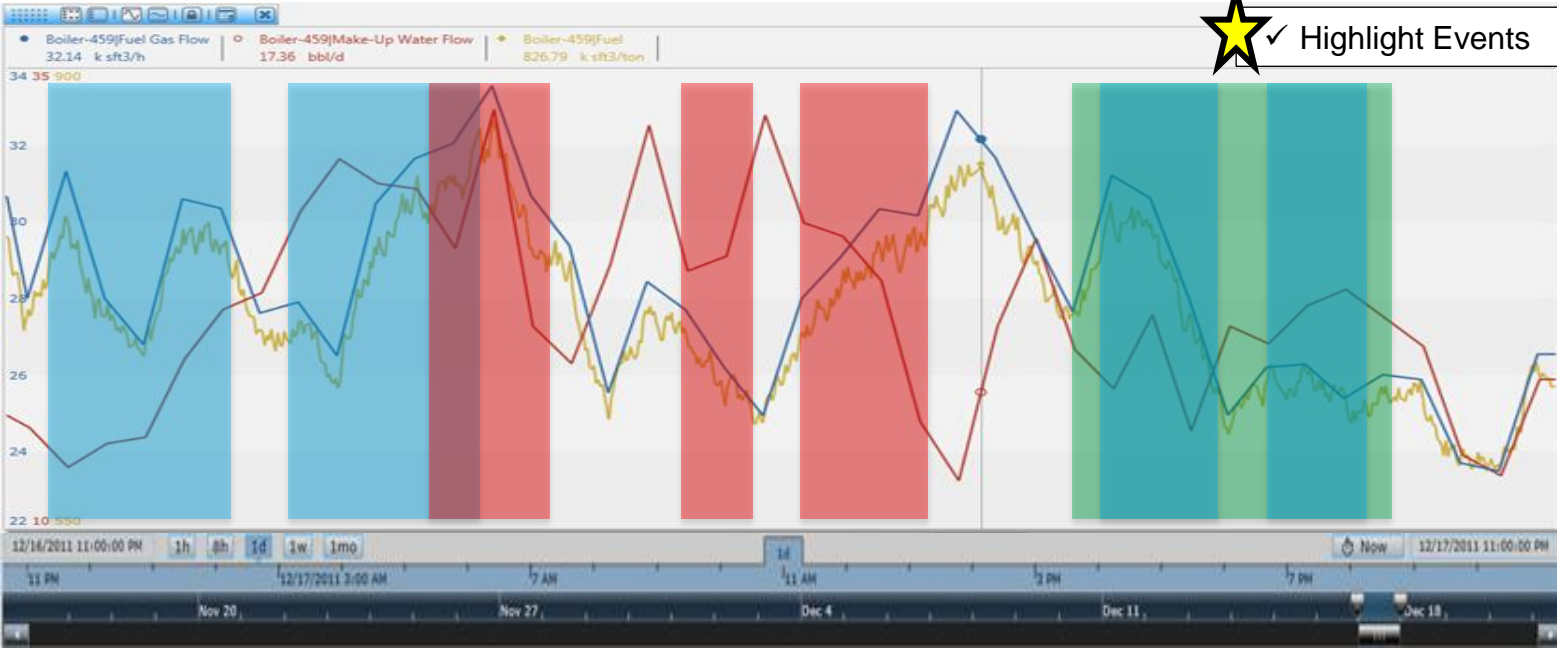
✓ Highlight Events

Boiler-459|Fuel Gas Flow 32.14 k sft3/h | Boiler-459|Make-Up Water Flow 17.36 bbl/d | Boiler-459|Fuel 826.79 k sft3/ton

34 35 900
32
30
28
26
24
22 10 550

12/16/2011 11:00:00 PM 1h 8h 1d 1w 1mo 1d Now 12/17/2011 11:00:00 PM

11 PM 12/17/2011 3:00 AM 7 AM 11 AM 3 PM 7 PM

Nov 20 Nov 27 Dec 4 Dec 11 Dec 18